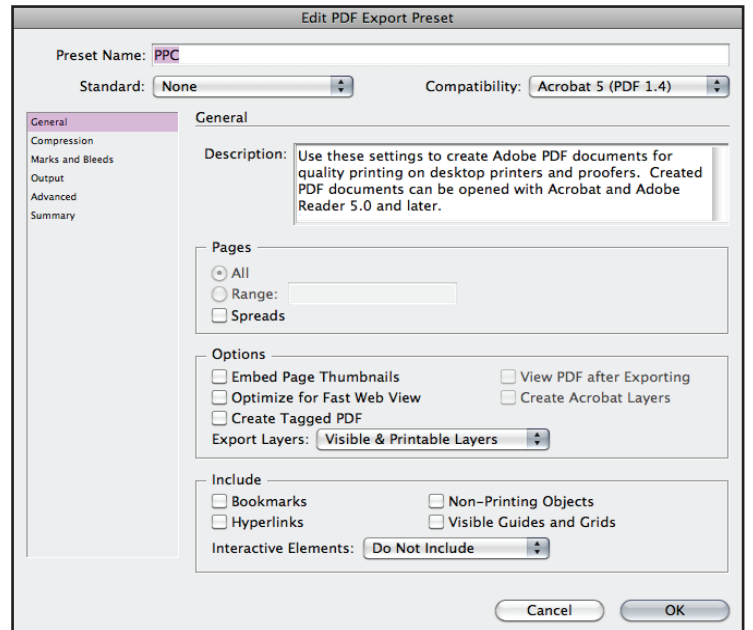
Edit PDF Export Preset

Preset Name: PPC

Standard: None

Compatibility: Acrobat 5 (PDF 1.4)

General
Compression
Marks and Bleeds
Output
Advanced
Summary

General

Description: Use these settings to create Adobe PDF documents for quality printing on desktop printers and proofers. Created PDF documents can be opened with Acrobat and Adobe Reader 5.0 and later.

Pages
All
Range:
Spreads

Options
Embed Page Thumbnails
View PDF after Exporting
Optimize for Fast Web View
Create Acrobat Layers
Create Tagged PDF
Export Layers: Visible & Printable Layers

Include
Bookmarks
Non-Printing Objects
Hyperlinks
Visible Guides and Grids
Interactive Elements: Do Not Include

Cancel
OK